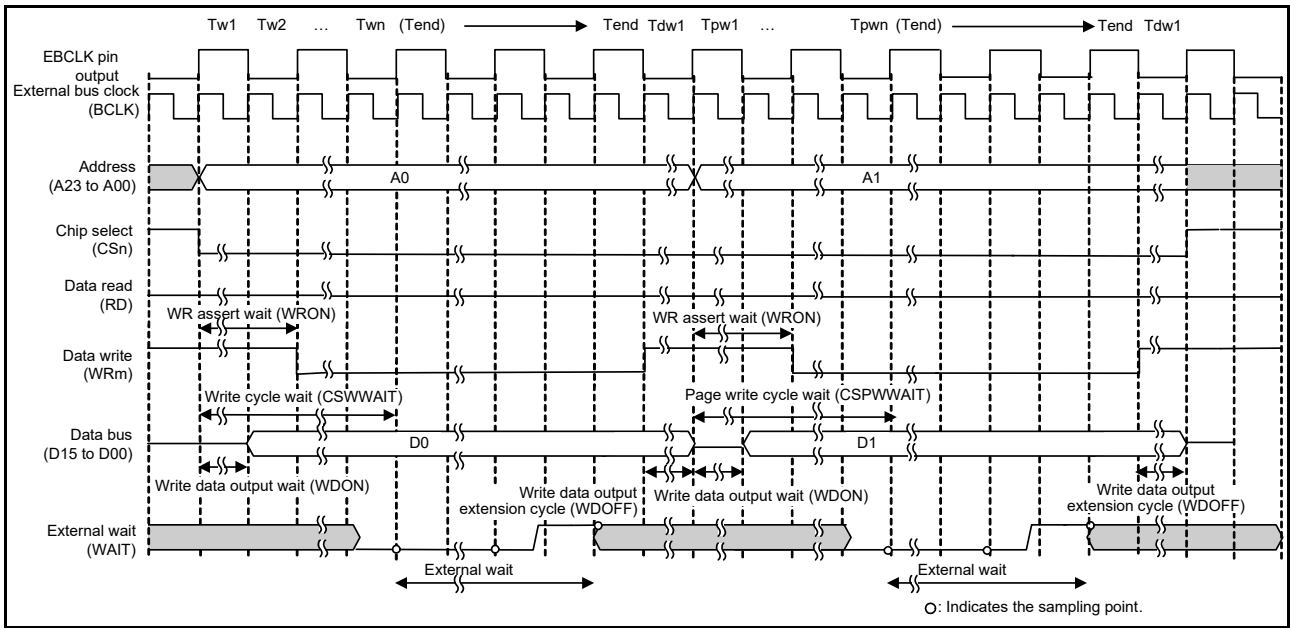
Tw1 Tw2 … Twn (Tend) Tend Tdw1 Tpw1 … Tpwn (Tend) Tend Tdw1

EBCLK pin output

External bus clock (BCLK)

Address (A23 to A00)

A0

A1

Chip select (CSn)

Data read (RD)

WR assert wait (WRON)

WR assert wait (WRON)

Data write (WRm)

Write cycle wait (CSWWAIT)

Page write cycle wait (CSPWWAIT)

Data bus (D15 to D00)

D0

D1

Write data output wait (WDON)

Write data output extension cycle (WDOFF)

Write data output wait (WDON)

Write data output extension cycle (WDOFF)

External wait (WAIT)

External wait

External wait

○: Indicates the sampling point.